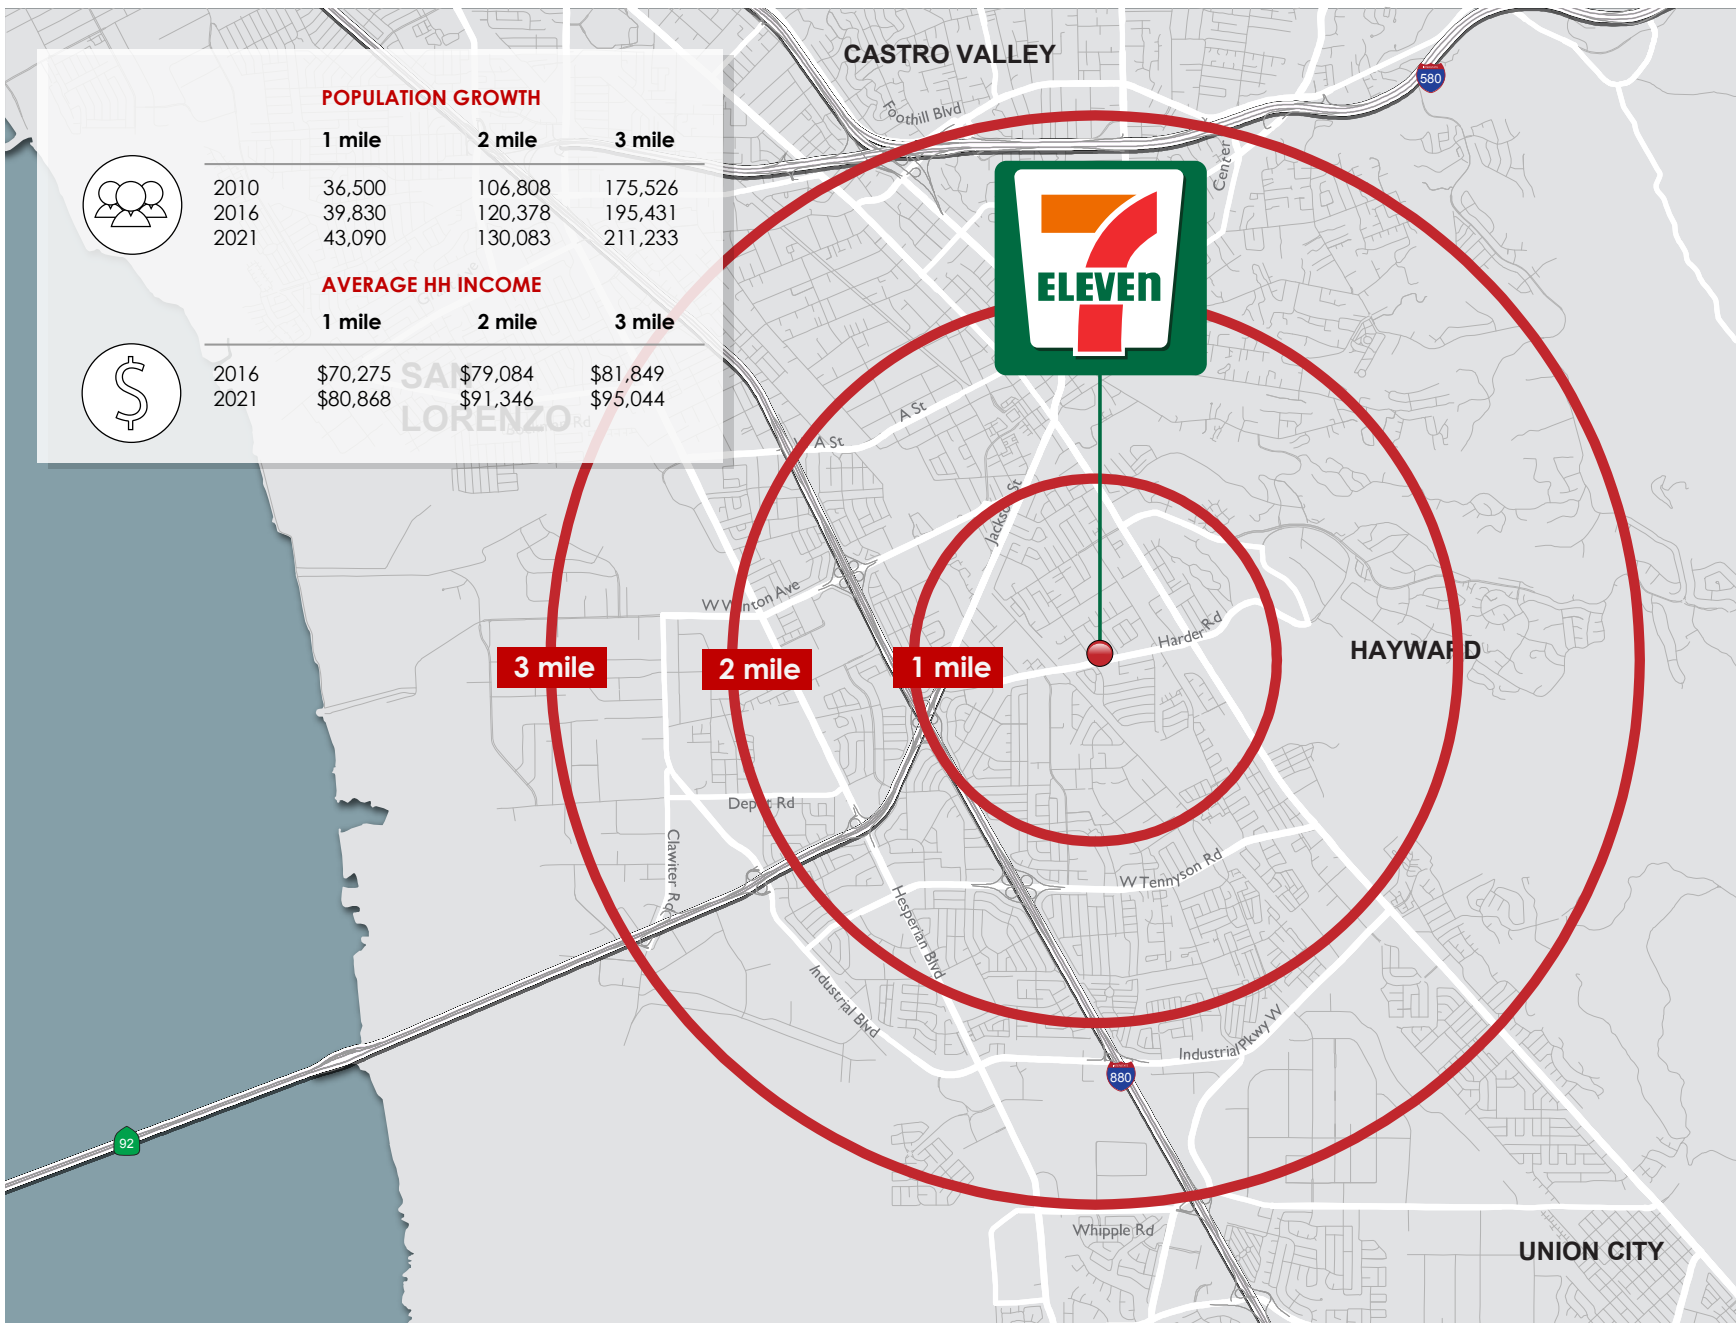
POPULATION GROWTH

| | 1 mile | 2 mile | 3 mile |
|---|---|---|---|
| 2010 | 36,500 | 106,808 | 175,526 |
| 2016 | 39,830 | 120,378 | 195,431 |
| 2021 | 43,090 | 130,083 | 211,233 |

AVERAGE HH INCOME

| | 1 mile | 2 mile | 3 mile |
|---|---|---|---|
| 2016 | $70,275 | $79,084 | $81,849 |
| 2021 | $80,868 | $91,346 | $95,044 |

CASTRO VALLEY

580

Foothill Blvd

Center

7 ELEVEn

SAN LORENZO

A St

A St

Jackson St

W Winton Ave

Harder Rd

HAYWARD

3 mile

2 mile

1 mile

Depot Rd

Clawiter Rd

W Tennyson Rd

Hesperian Blvd

Industrial Blvd

Industrial Pkwy W

880

92

Whipple Rd

UNION CITY